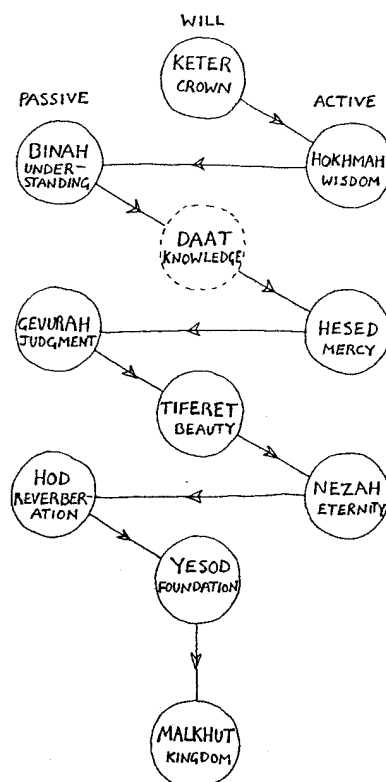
WILL

KETER
CROWN

PASSIVE

ACTIVE

BINAH
UNDERSTANDING

HOKHMAH
WISDOM

DAAT
KNOWLEDGE

GEVURAH
JUDGMENT

HESED
MERCY

TIFERET
BEAUTY

HOD
REVERBERATION

NEZAH
ETERNITY

YESOD
FOUNDATION

MALKHUT
KINGDOM